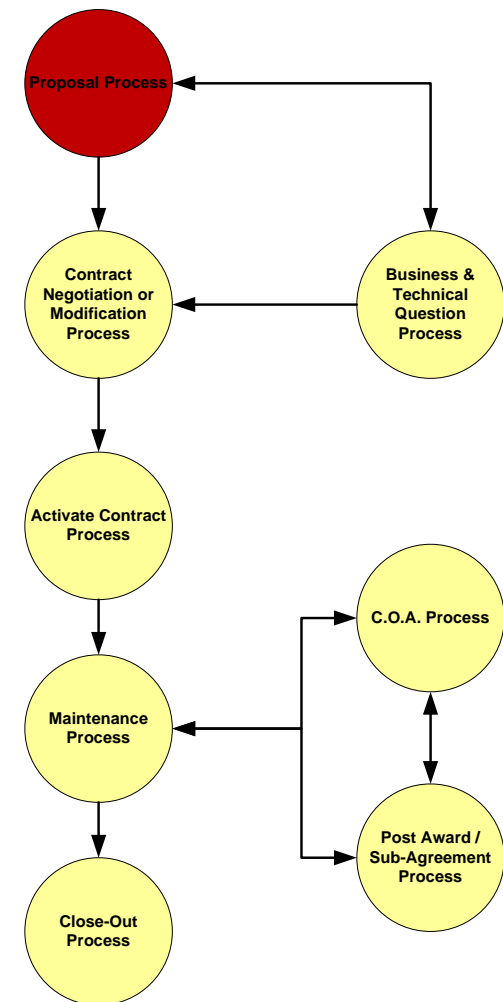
Proposal Process

Contract Negotiation or Modification Process

Business & Technical Question Process

Activate Contract Process

C.O.A. Process

Maintenance Process

Post Award / Sub-Agreement Process

Close-Out Process